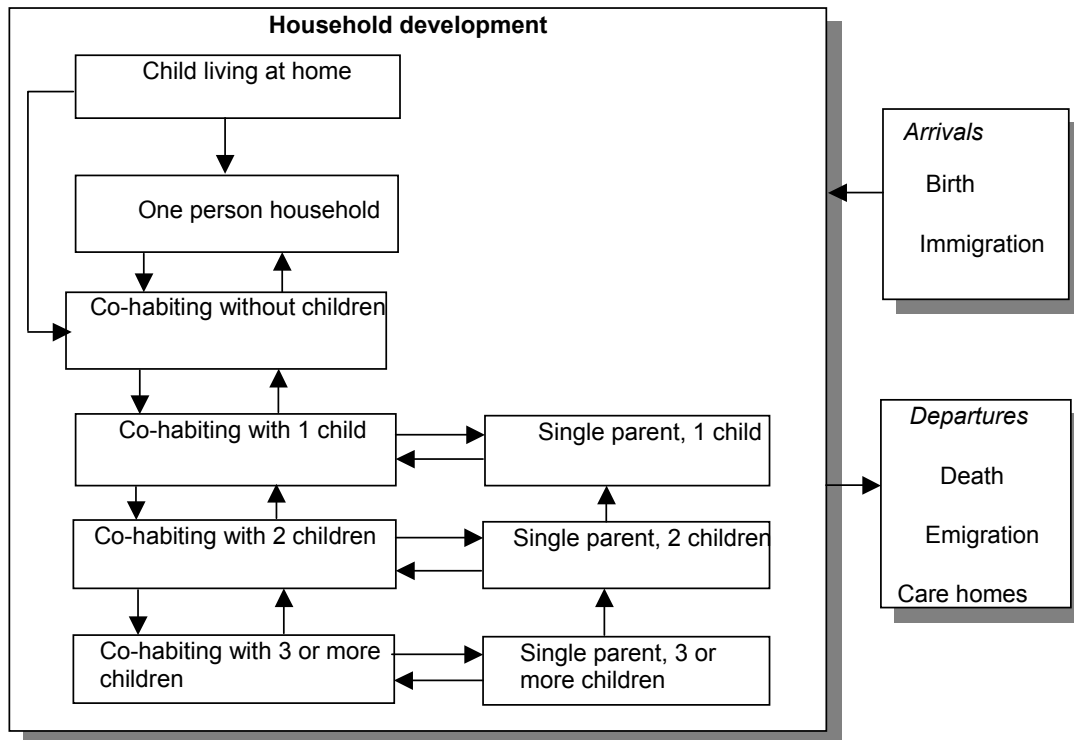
Household development

Child living at home

One person household

Co-habiting without children

Co-habiting with 1 child

Single parent, 1 child

Co-habiting with 2 children

Single parent, 2 children

Co-habiting with 3 or more children

Single parent, 3 or more children

*Arrivals*

Birth

Immigration

*Departures*

Death

Emigration

Care homes